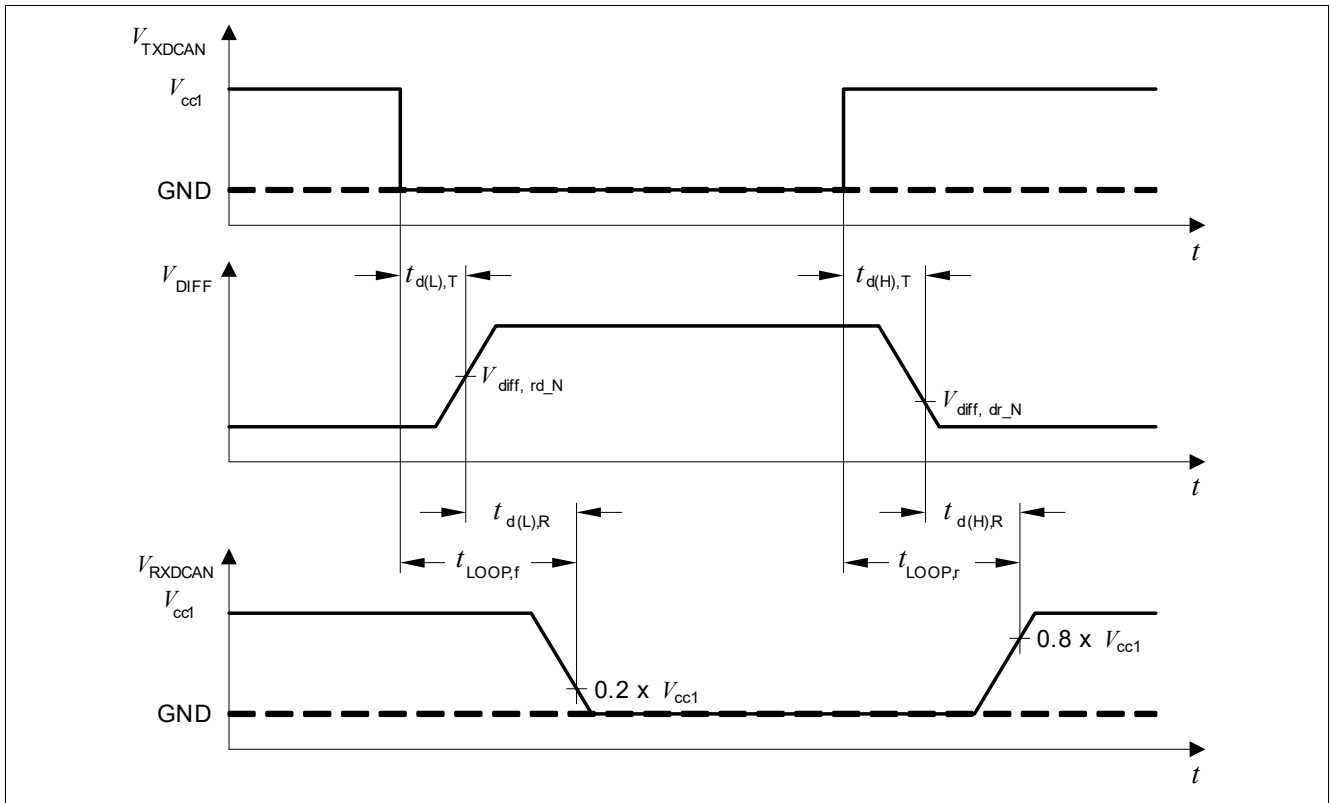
$V_{TXDCAN}$

$V_{cc1}$

GND

$t$

$V_{DIFF}$

$t_{d(L),T}$

$t_{d(H),T}$

$V_{diff,\ rd\_N}$

$V_{diff,\ dr\_N}$

$t$

$t_{d(L),R}$

$t_{d(H),R}$

$V_{RXDCAN}$

$t_{LOOP,f}$

$t_{LOOP,r}$

$V_{cc1}$

$0.8 \times V_{cc1}$

$0.2 \times V_{cc1}$

GND

$t$